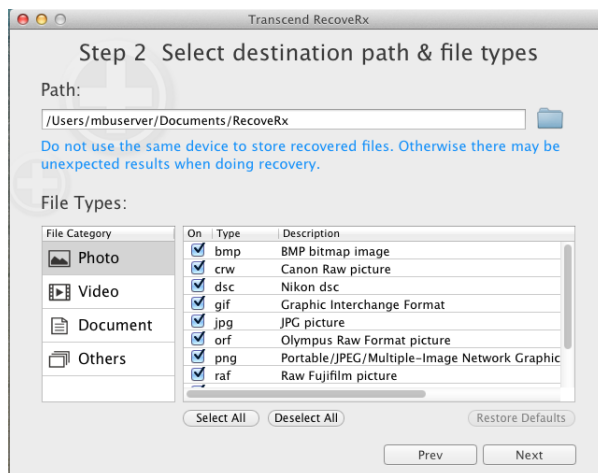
Transcend RecoveRx

Step 2 Select destination path & file types

Path:

/Users/mbuserver/Documents/RecoveRx

Do not use the same device to store recovered files. Otherwise there may be unexpected results when doing recovery.

File Types:

File Category
Photo
Video
Document
Others

| On | Type | Description |
|---|---|---|
| ☑ | bmp | BMP bitmap image |
| ☑ | crw | Canon Raw picture |
| ☑ | dsc | Nikon dsc |
| ☑ | gif | Graphic Interchange Format |
| ☑ | jpg | JPG picture |
| ☑ | orf | Olympus Raw Format picture |
| ☑ | png | Portable/JPEG/Multiple-Image Network Graphic |
| ☑ | raf | Raw Fujifilm picture |

Select All
Deselect All
Restore Defaults

Prev
Next